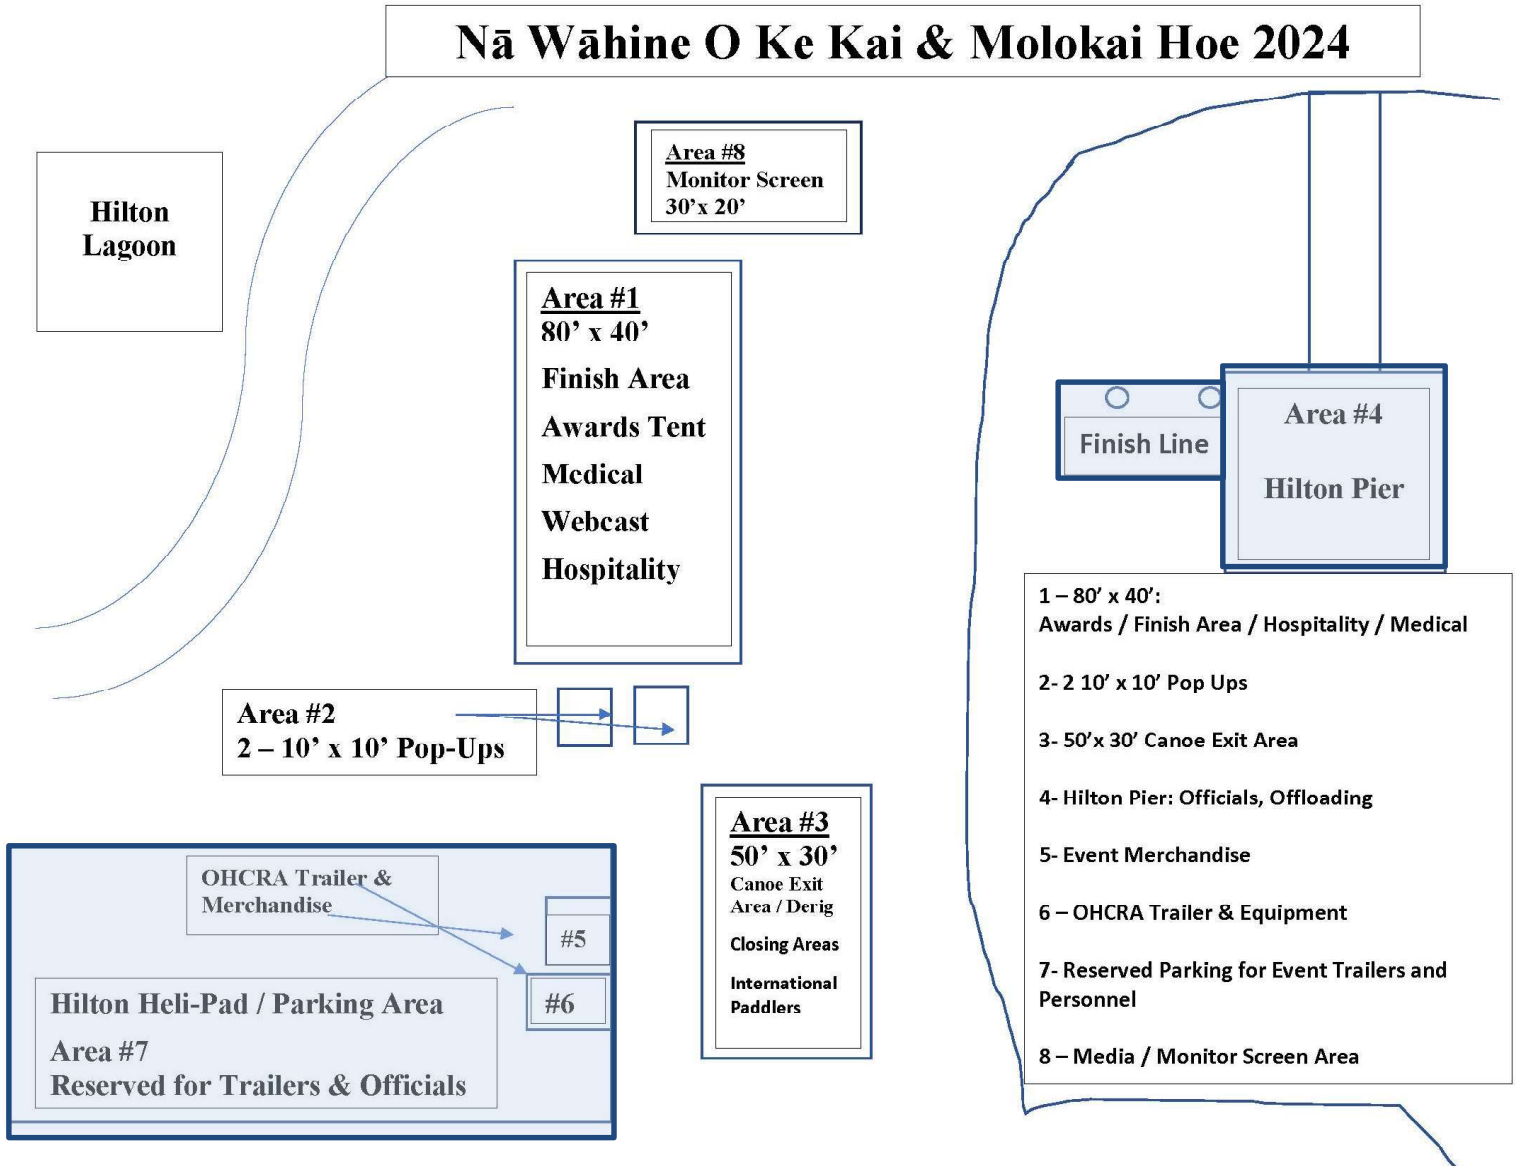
Nā Wāhine O Ke Kai & Molokai Hoe 2024

Hilton Lagoon

Area #8
Monitor Screen
30'x 20'

Area #1
80' x 40'
Finish Area
Awards Tent
Medical
Webcast
Hospitality

Finish Line

Area #4
Hilton Pier

Area #2
2 – 10' x 10' Pop-Ups

Area #3
50' x 30'
Canoe Exit Area / Derig
Closing Areas
International Paddlers

OHCRA Trailer & Merchandise

#5

#6

Hilton Heli-Pad / Parking Area
Area #7
Reserved for Trailers & Officials

1 – 80' x 40':
Awards / Finish Area / Hospitality / Medical

2- 2 10' x 10' Pop Ups

3- 50'x 30' Canoe Exit Area

4- Hilton Pier: Officials, Offloading

5- Event Merchandise

6 – OHCRA Trailer & Equipment

7- Reserved Parking for Event Trailers and Personnel

8 – Media / Monitor Screen Area